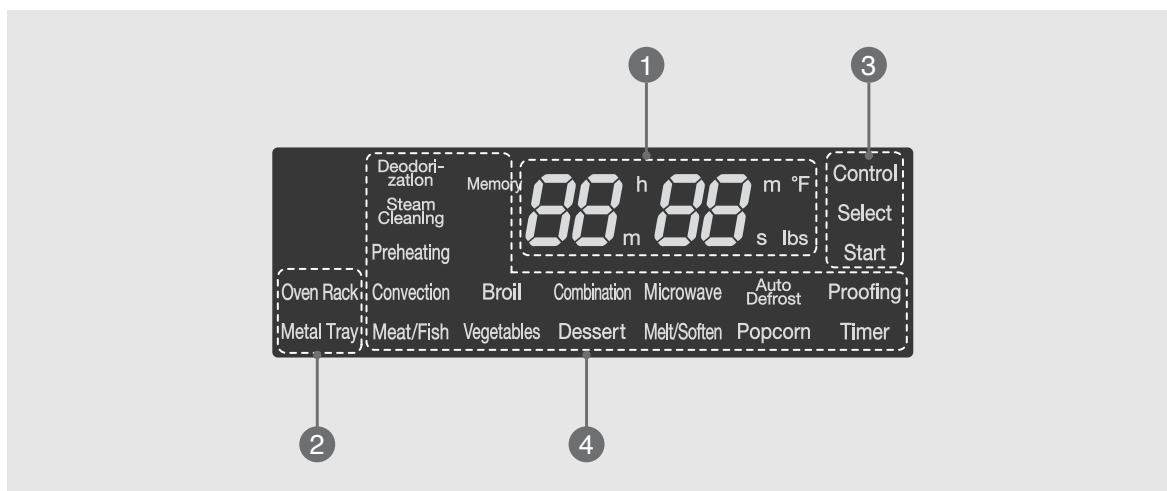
1

3

Deodorization

Steam Cleaning

Preheating

Memory

88 h 88 m °F

m s lbs

Control

Select

Start

Oven Rack

Metal Tray

Convection Broil Combination Microwave Auto Defrost Proofing

Meat/Fish Vegetables Dessert Melt/Soften Popcorn Timer

2

4